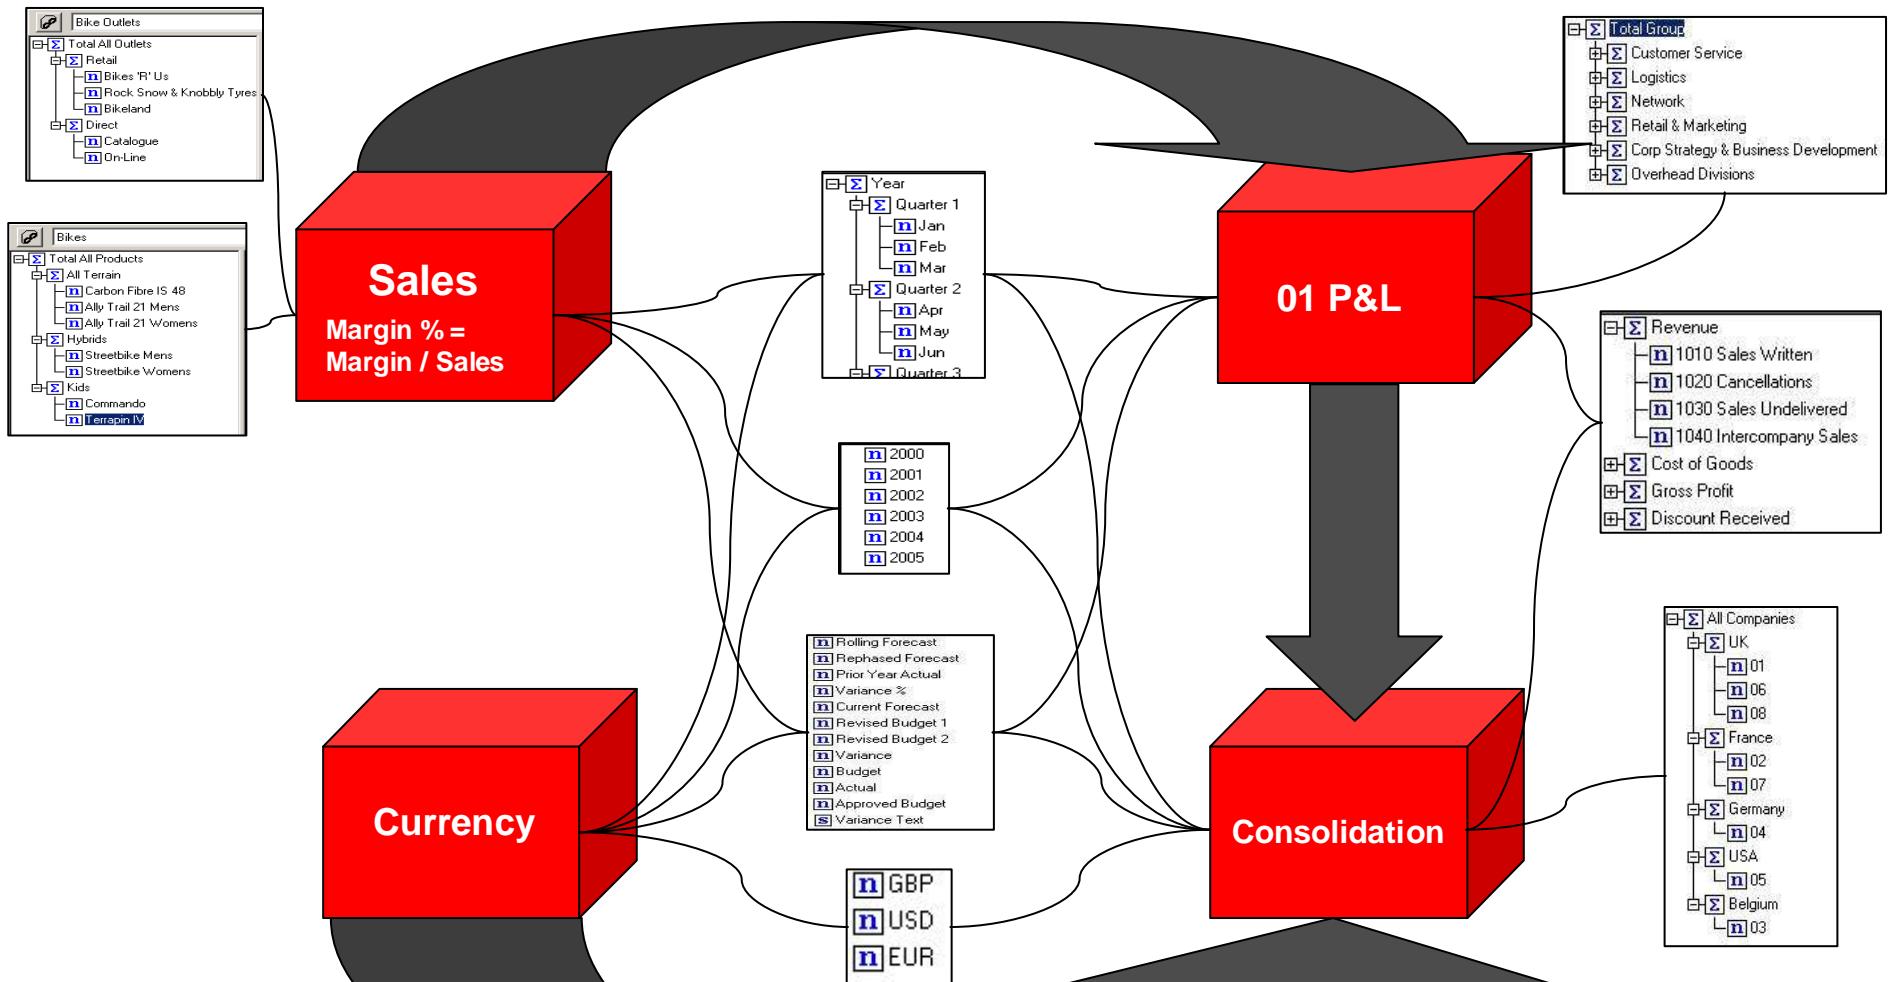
Bike Outlets
Total All Outlets
Retail
Bikes 'R' Us
Rock Snow & Knobbly Tyres
Bikeland
Direct
Catalogue
On-Line

Bikes
Total All Products
All Terrain
Carbon Fibre IS 48
Ally Trail 21 Mens
Ally Trail 21 Womens
Hybrids
Streetbike Mens
Streetbike Womens
Kids
Commando
Terrapin IV

Sales
Margin % = Margin / Sales

Year
Quarter 1
Jan
Feb
Mar
Quarter 2
Apr
May
Jun
Quarter 3

2000
2001
2002
2003
2004
2005

Rolling Forecast
Rephased Forecast
Prior Year Actual
Variance %
Current Forecast
Revised Budget 1
Revised Budget 2
Variance
Budget
Actual
Approved Budget
Variance Text

GBP
USD
EUR

Currency

Total Group
Customer Service
Logistics
Network
Retail & Marketing
Corp Strategy & Business Development
Overhead Divisions

01 P&L

Revenue
1010 Sales Written
1020 Cancellations
1030 Sales Undelivered
1040 Intercompany Sales
Cost of Goods
Gross Profit
Discount Received

All Companies
UK
01
06
08
France
02
07
Germany
04
USA
05
Belgium
03

Consolidation